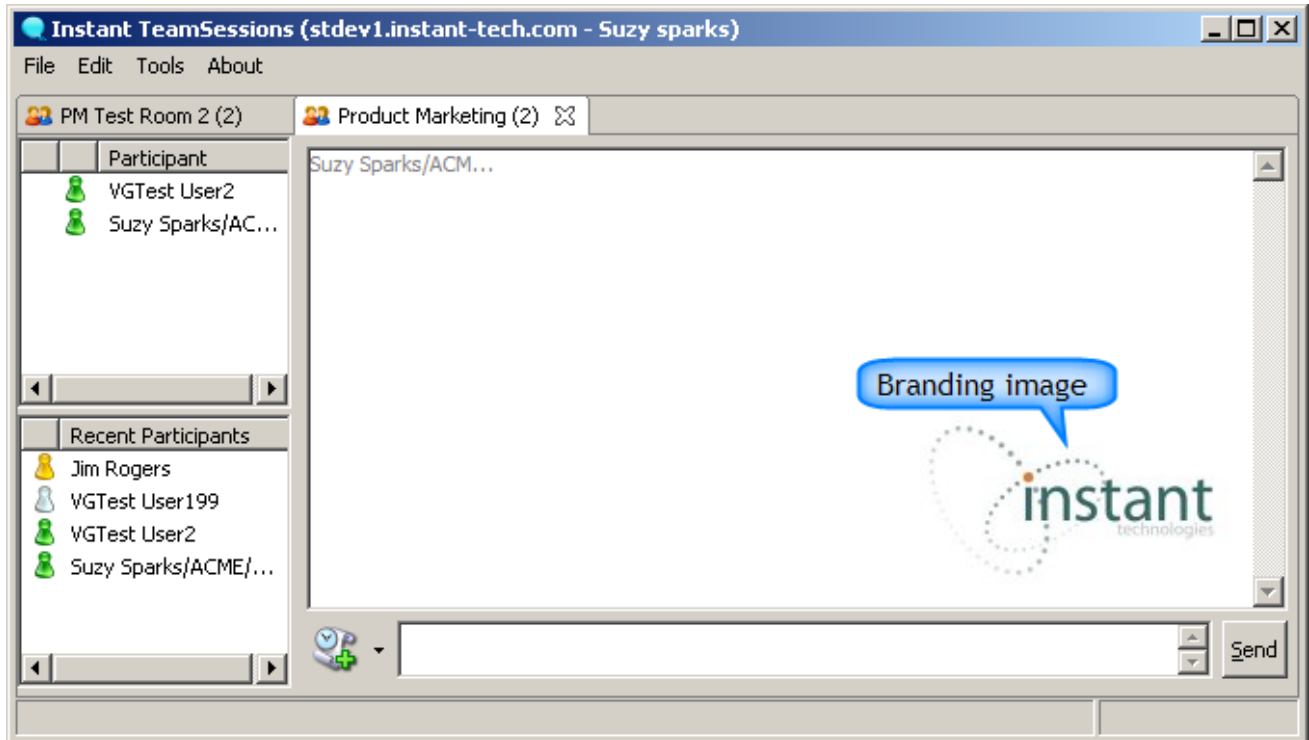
Instant TeamSessions (stdev1.instant-tech.com - Suzy sparks)

File Edit Tools About

PM Test Room 2 (2)

Product Marketing (2)

Participant

VGTest User2

Suzy Sparks/AC...

Recent Participants

Jim Rogers

VGTest User199

VGTest User2

Suzy Sparks/ACME/...

Suzy Sparks/ACM...

Branding image

instant technologies

Send